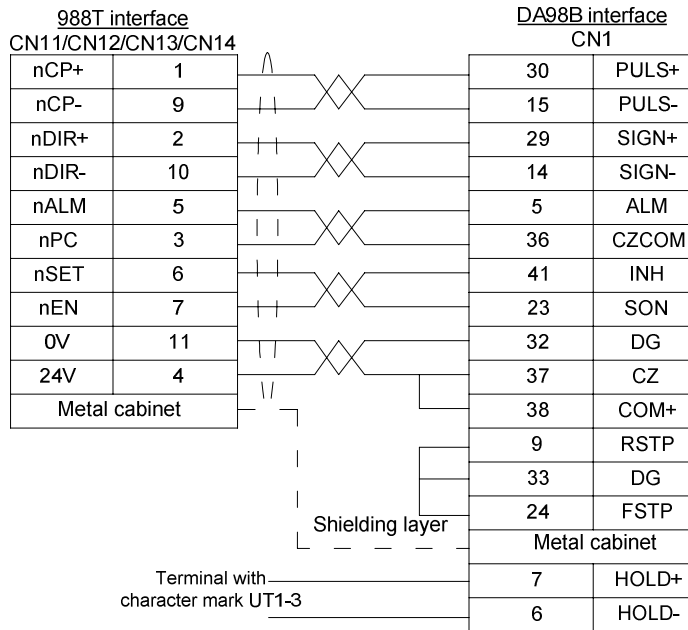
988T interface
CN11/CN12/CN13/CN14

| nCP+ | 1 |
|---|---|
| nCP- | 9 |
| nDIR+ | 2 |
| nDIR- | 10 |
| nALM | 5 |
| nPC | 3 |
| nSET | 6 |
| nEN | 7 |
| 0V | 11 |
| 24V | 4 |
| Metal cabinet | |

DA98B interface
CN1

| 30 | PULS+ |
|---|---|
| 15 | PULS- |
| 29 | SIGN+ |
| 14 | SIGN- |
| 5 | ALM |
| 36 | CZCOM |
| 41 | INH |
| 23 | SON |
| 32 | DG |
| 37 | CZ |
| 38 | COM+ |
| 9 | RSTP |
| 33 | DG |
| 24 | FSTP |
| Metal cabinet | |
| 7 | HOLD+ |
| 6 | HOLD- |

Shielding layer

Terminal with character mark UT1-3